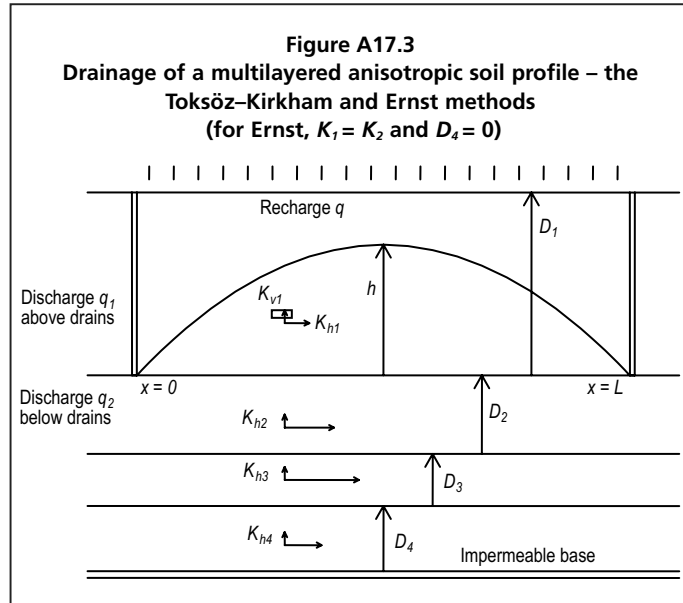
**Figure A17.3**
**Drainage of a multilayered anisotropic soil profile – the Toksöz–Kirkham and Ernst methods (for Ernst, $K_1 = K_2$ and $D_4 = 0$)**

Recharge $q$

$D_1$

Discharge $q_1$ above drains

$K_{v1}$

$K_{h1}$

$h$

$x = 0$

$x = L$

Discharge $q_2$ below drains

$K_{h2}$

$D_2$

$K_{h3}$

$D_3$

$K_{h4}$

$D_4$

Impermeable base